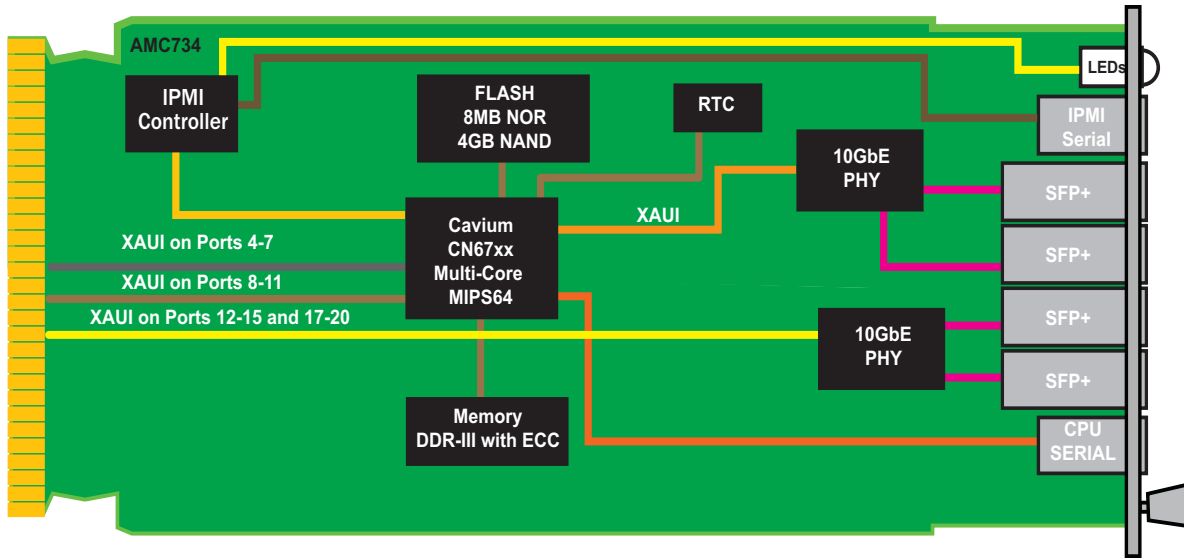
AMC734

LEDs

IPMI Controller

FLASH 8MB NOR 4GB NAND

RTC

IPMI Serial

10GbE PHY

SFP+

XAUI

Cavium CN67xx Multi-Core MIPS64

SFP+

XAUI on Ports 4-7

XAUI on Ports 8-11

XAUI on Ports 12-15 and 17-20

10GbE PHY

SFP+

SFP+

Memory DDR-III with ECC

CPU SERIAL